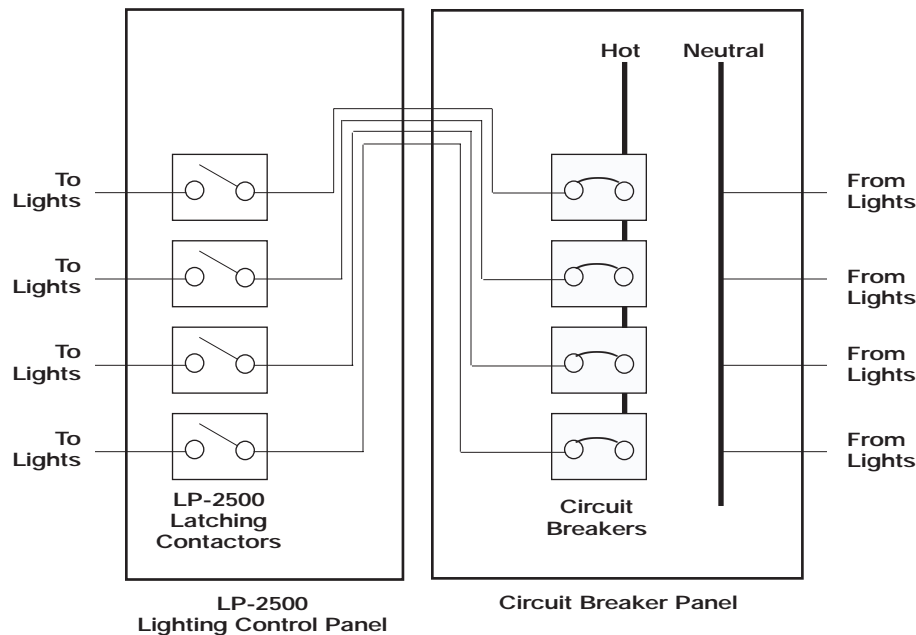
Hot
Neutral

To Lights

To Lights

To Lights

To Lights

From Lights

From Lights

From Lights

From Lights

LP-2500 Latching Contactors

Circuit Breakers

LP-2500 Lighting Control Panel

Circuit Breaker Panel